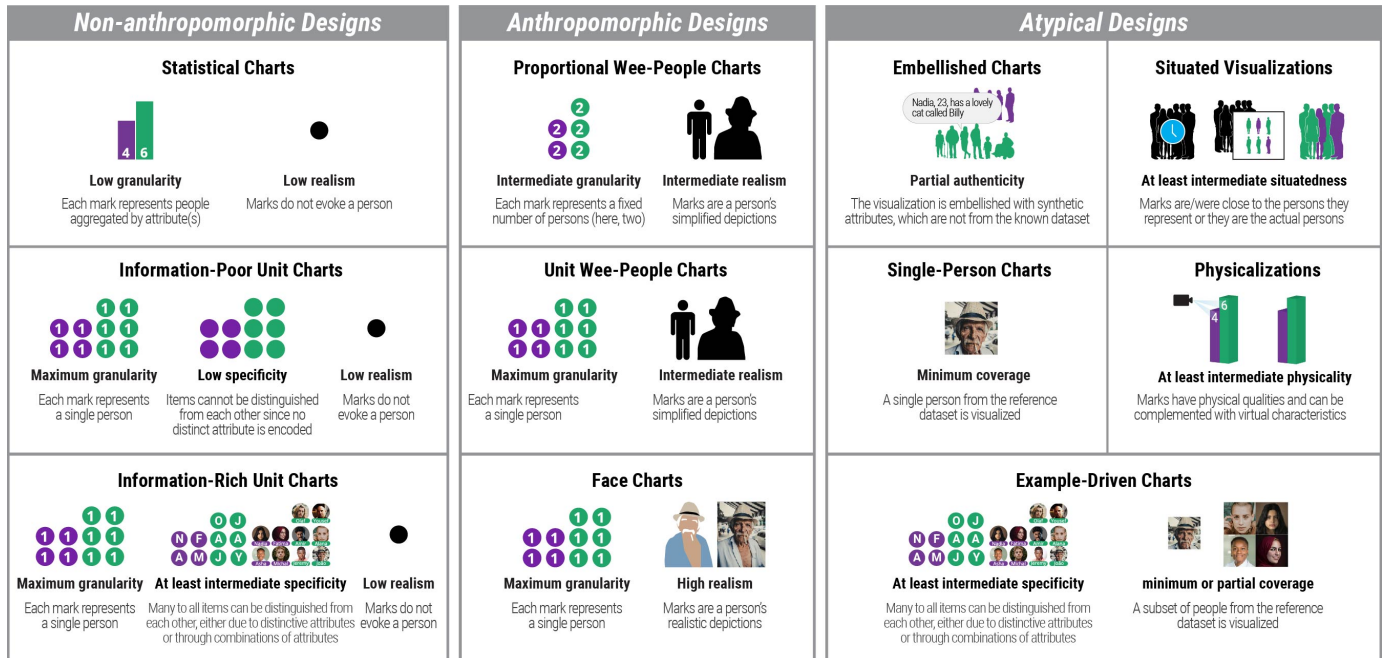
Non-anthropomorphic Designs

Statistical Charts

4 6

Low granularity
Each mark represents people aggregated by attribute(s)

Low realism
Marks do not evoke a person

Information-Poor Unit Charts

1 1
1 1 1 1
1 1 1 1

Maximum granularity
Each mark represents a single person

Low specificity
Items cannot be distinguished from each other since no distinct attribute is encoded

Low realism
Marks do not evoke a person

Information-Rich Unit Charts

1 1
1 1 1 1
1 1 1 1

O J
N F A A
A M J Y

Maximum granularity
Each mark represents a single person

At least intermediate specificity
Many to all items can be distinguished from each other, either due to distinctive attributes or through combinations of attributes

Low realism
Marks do not evoke a person

Anthropomorphic Designs

Proportional Wee-People Charts

2
2 2
2 2

Intermediate granularity
Each mark represents a fixed number of persons (here, two)

Intermediate realism
Marks are a person's simplified depictions

Unit Wee-People Charts

1 1
1 1 1 1
1 1 1 1

Maximum granularity
Each mark represents a single person

Intermediate realism
Marks are a person's simplified depictions

Face Charts

1 1
1 1 1 1
1 1 1 1

Maximum granularity
Each mark represents a single person

High realism
Marks are a person's realistic depictions

Atypical Designs

Embellished Charts

Nadia, 23, has a lovely cat called Billy

Partial authenticity
The visualization is embellished with synthetic attributes, which are not from the known dataset

Situated Visualizations

At least intermediate situatedness
Marks are/were close to the persons they represent or they are the actual persons

Single-Person Charts

Minimum coverage
A single person from the reference dataset is visualized

Physicalizations

4 6

At least intermediate physicality
Marks have physical qualities and can be complemented with virtual characteristics

Example-Driven Charts

O J
N F A A
A M J Y

At least intermediate specificity
Many to all items can be distinguished from each other, either due to distinctive attributes or through combinations of attributes

minimum or partial coverage
A subset of people from the reference dataset is visualized